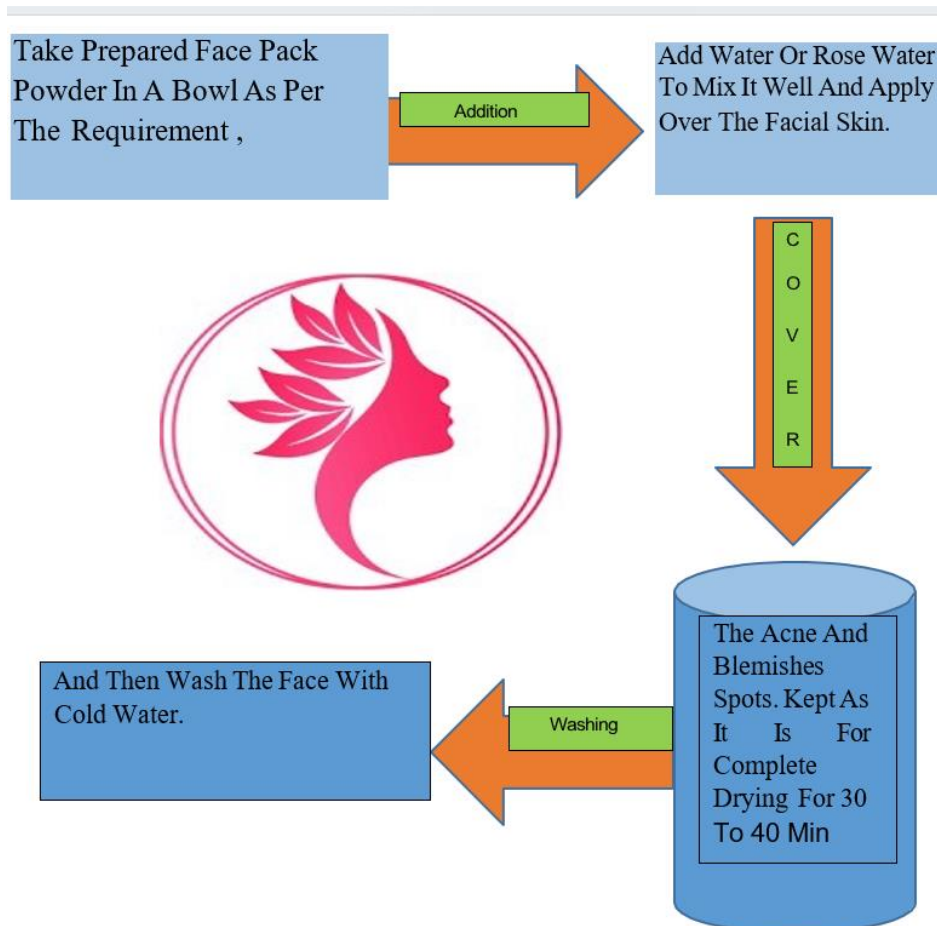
Take Prepared Face Pack Powder In A Bowl As Per The Requirement ,

Addition

Add Water Or Rose Water To Mix It Well And Apply Over The Facial Skin.

C
O
V
E
R

The Acne And Blemishes Spots. Kept As It Is For Complete Drying For 30 To 40 Min

Washing

And Then Wash The Face With Cold Water.